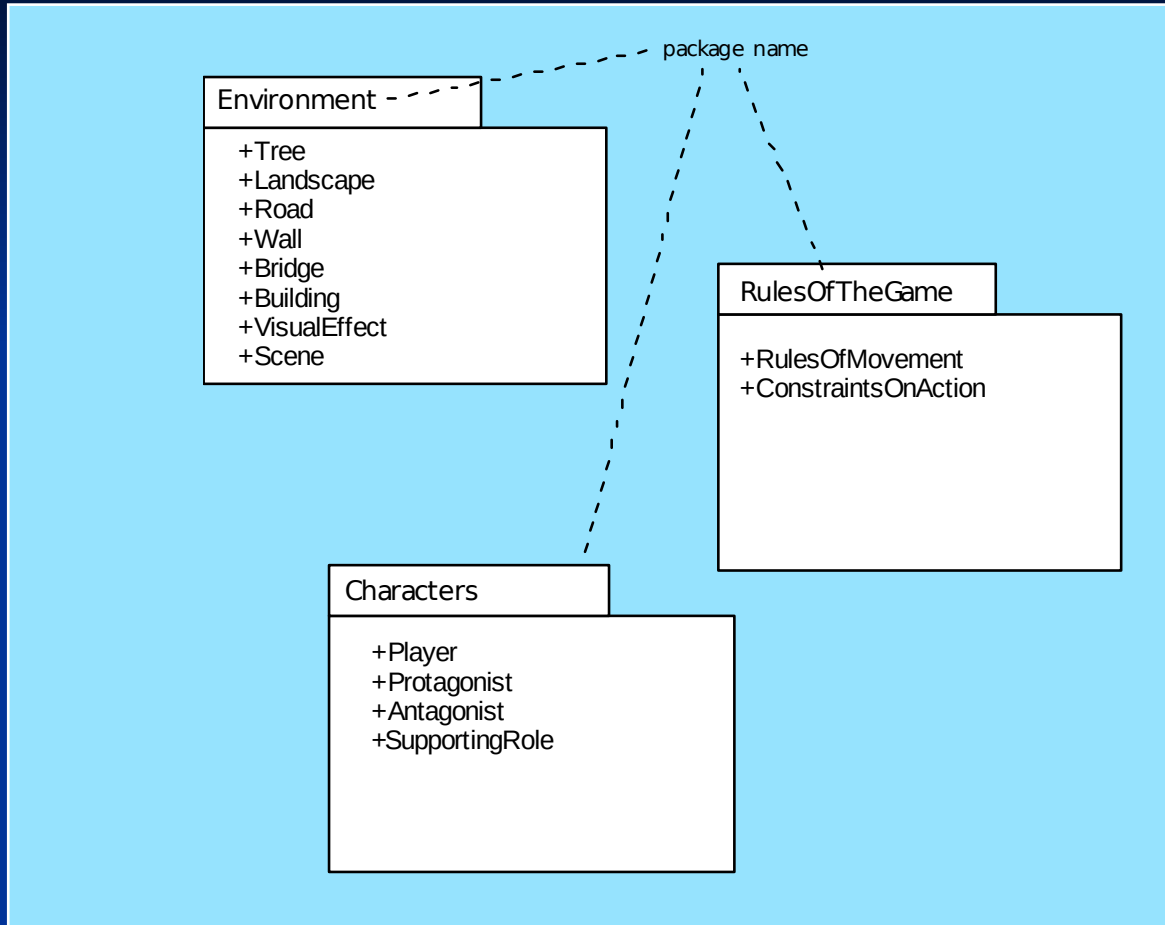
package name

Environment

+Tree
+Landscape
+Road
+Wall
+Bridge
+Building
+VisualEffect
+Scene

RulesOfTheGame

+RulesOfMovement
+ConstraintsOnAction

Characters

+Player
+Protagonist
+Antagonist
+SupportingRole